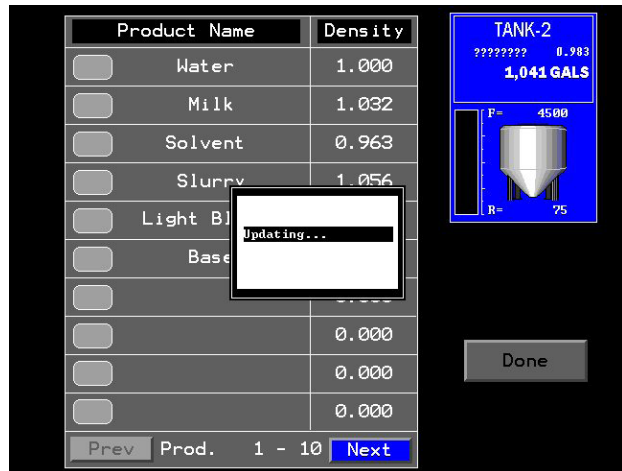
| Product Name | Density |
|---|---|
| Water | 1.000 |
| Milk | 1.032 |
| Solvent | 0.963 |
| Slurry | 1.056 |
| Light Bl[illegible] | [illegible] |
| Base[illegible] | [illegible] |
| | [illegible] |
| | 0.000 |
| | 0.000 |
| | 0.000 |

Updating...

Prev Prod. 1 - 10 Next

TANK-2
???????? 0.983
1,041 GALS
F= 4500
R= 75

Done